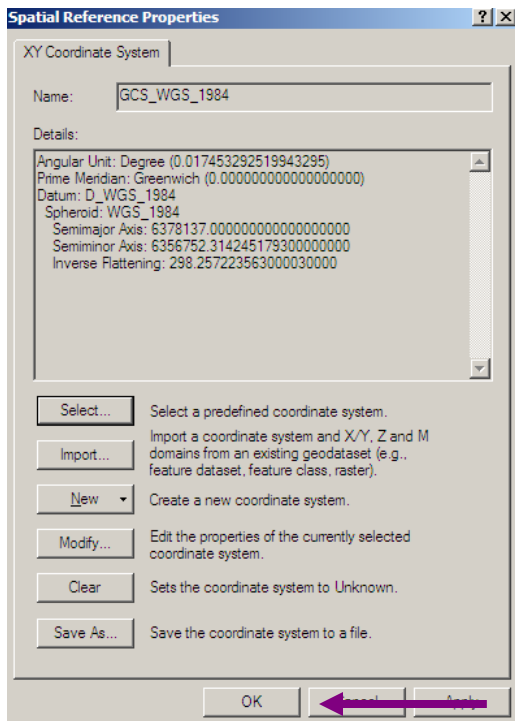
Spatial Reference Properties ? X

XY Coordinate System

Name: GCS_WGS_1984

Details:

Angular Unit: Degree (0.017453292519943295)
Prime Meridian: Greenwich (0.000000000000000000)
Datum: D_WGS_1984
Spheroid: WGS_1984
Semimajor Axis: 6378137.000000000000000000
Semiminor Axis: 6356752.314245179300000000
Inverse Flattening: 298.257223563000030000

Select... Select a predefined coordinate system.

Import... Import a coordinate system and X/Y, Z and M domains from an existing geodataset (e.g., feature dataset, feature class, raster).

New Create a new coordinate system.

Modify... Edit the properties of the currently selected coordinate system.

Clear Sets the coordinate system to Unknown.

Save As... Save the coordinate system to a file.

OK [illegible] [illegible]